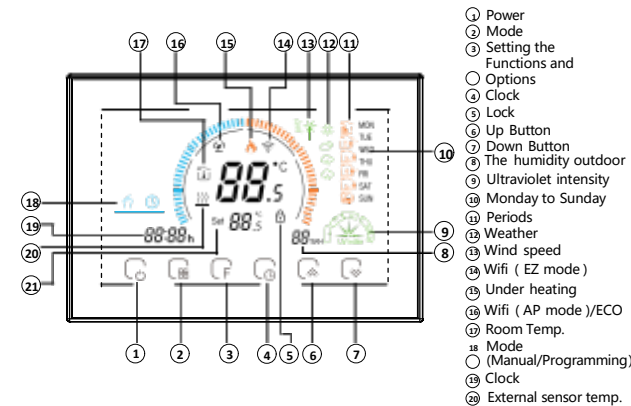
17 16 15 14 13 12 11

MON TUE WED THU FRI SAT SUN

10

°C

88.5

18

19

88:88h

20

Set 88.5 °C

88%RH

9

8

21

F

1 2 3 4 5 6 7

1 Power
2 Mode
3 Setting the Functions and Options
4 Clock
5 Lock
6 Up Button
7 Down Button
8 The humidity outdoor
9 Ultraviolet intensity
10 Monday to Sunday
11 Periods
12 Weather
13 Wind speed
14 Wifi（EZ mode）
15 Under heating
16 Wifi（AP mode )/ECO
17 Room Temp.
18 Mode (Manual/Programming)
19 Clock
20 External sensor temp.